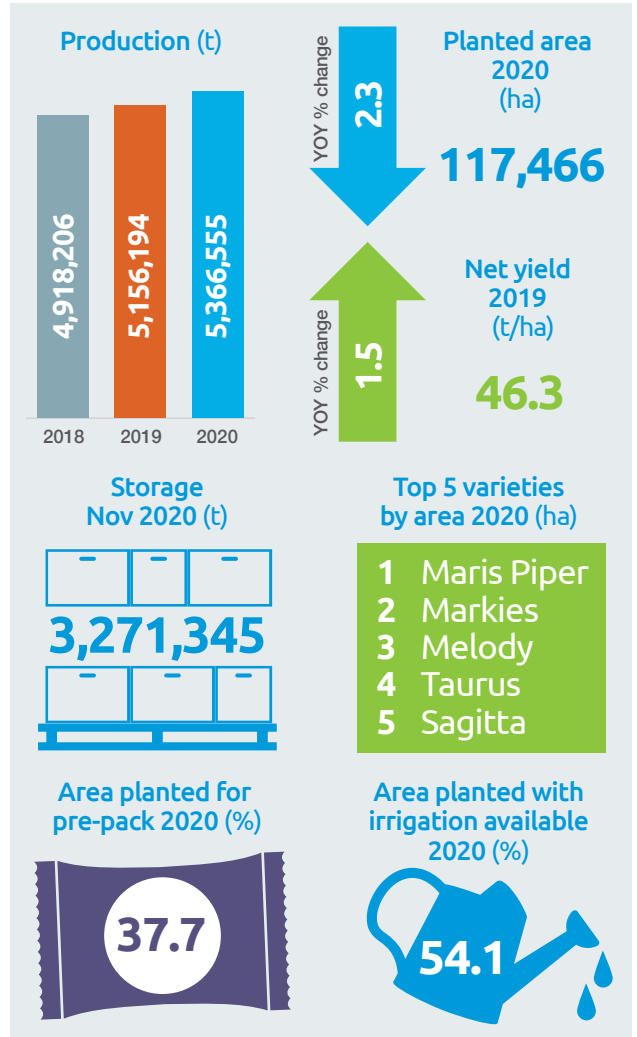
Production (t)

4,918,206
5,156,194
5,366,555

2018
2019
2020

YOY % change
2.3

Planted area 2020 (ha)

117,466

YOY % change
1.5

Net yield 2019 (t/ha)

46.3

Storage Nov 2020 (t)

3,271,345

Top 5 varieties by area 2020 (ha)

1 Maris Piper
2 Markies
3 Melody
4 Taurus
5 Sagitta

Area planted for pre-pack 2020 (%)

37.7

Area planted with irrigation available 2020 (%)

54.1